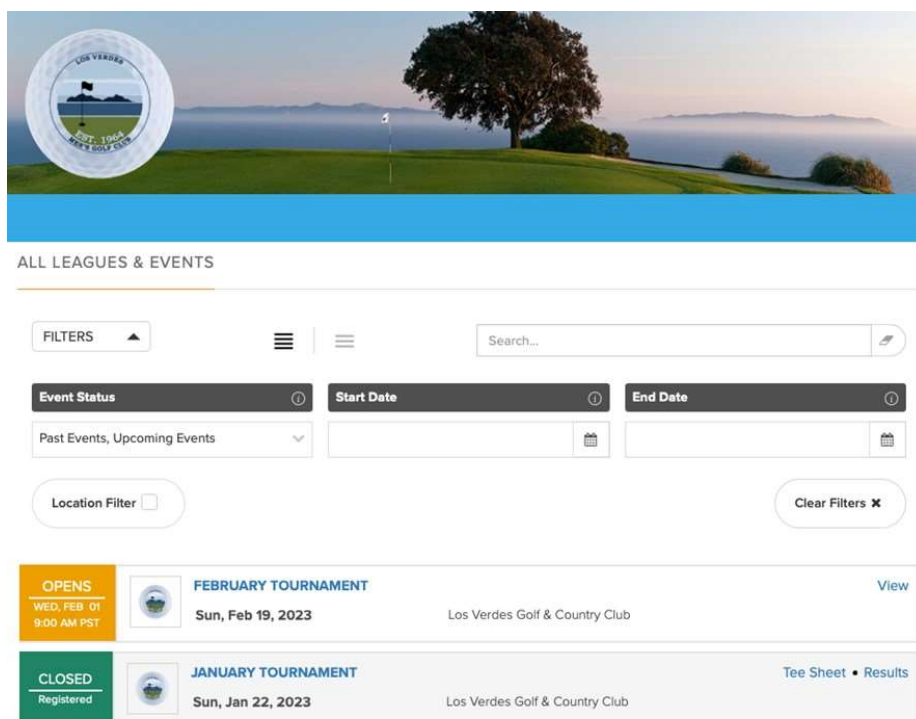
LOS VERDES
EST. 1964
MEN'S GOLF CLUB

ALL LEAGUES & EVENTS

FILTERS

Search...

Event Status
Past Events, Upcoming Events

Start Date

End Date

Location Filter

Clear Filters ✖

OPENS
WED, FEB 01
9:00 AM PST

FEBRUARY TOURNAMENT
Sun, Feb 19, 2023
Los Verdes Golf & Country Club
View

CLOSED
Registered

JANUARY TOURNAMENT
Sun, Jan 22, 2023
Los Verdes Golf & Country Club
Tee Sheet • Results